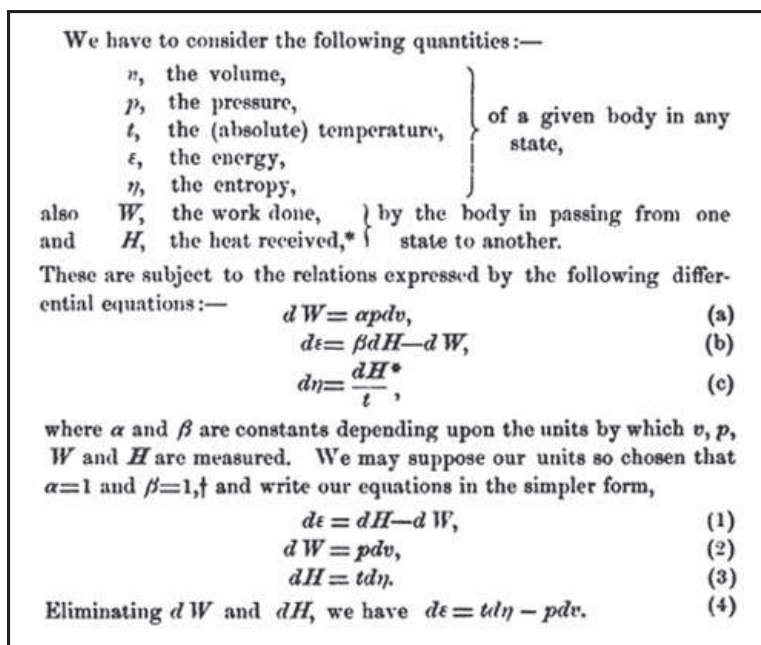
We have to consider the following quantities:—

$v$, the volume,
$p$, the pressure,
$t$, the (absolute) temperature,
$\varepsilon$, the energy,
$\eta$, the entropy,
of a given body in any state,

also $W$, the work done,
and $H$, the heat received,*
by the body in passing from one state to another.

These are subject to the relations expressed by the following differential equations:—

$dW = \alpha p dv$, (a)
$d\varepsilon = \beta dH - dW$, (b)
$d\eta = \frac{dH^*}{t}$, (c)

where $\alpha$ and $\beta$ are constants depending upon the units by which $v$, $p$, $W$ and $H$ are measured. We may suppose our units so chosen that $\alpha = 1$ and $\beta = 1$,† and write our equations in the simpler form,

$d\varepsilon = dH - dW$, (1)
$dW = pdv$, (2)
$dH = td\eta$. (3)

Eliminating $dW$ and $dH$, we have $d\varepsilon = td\eta - pdv$. (4)